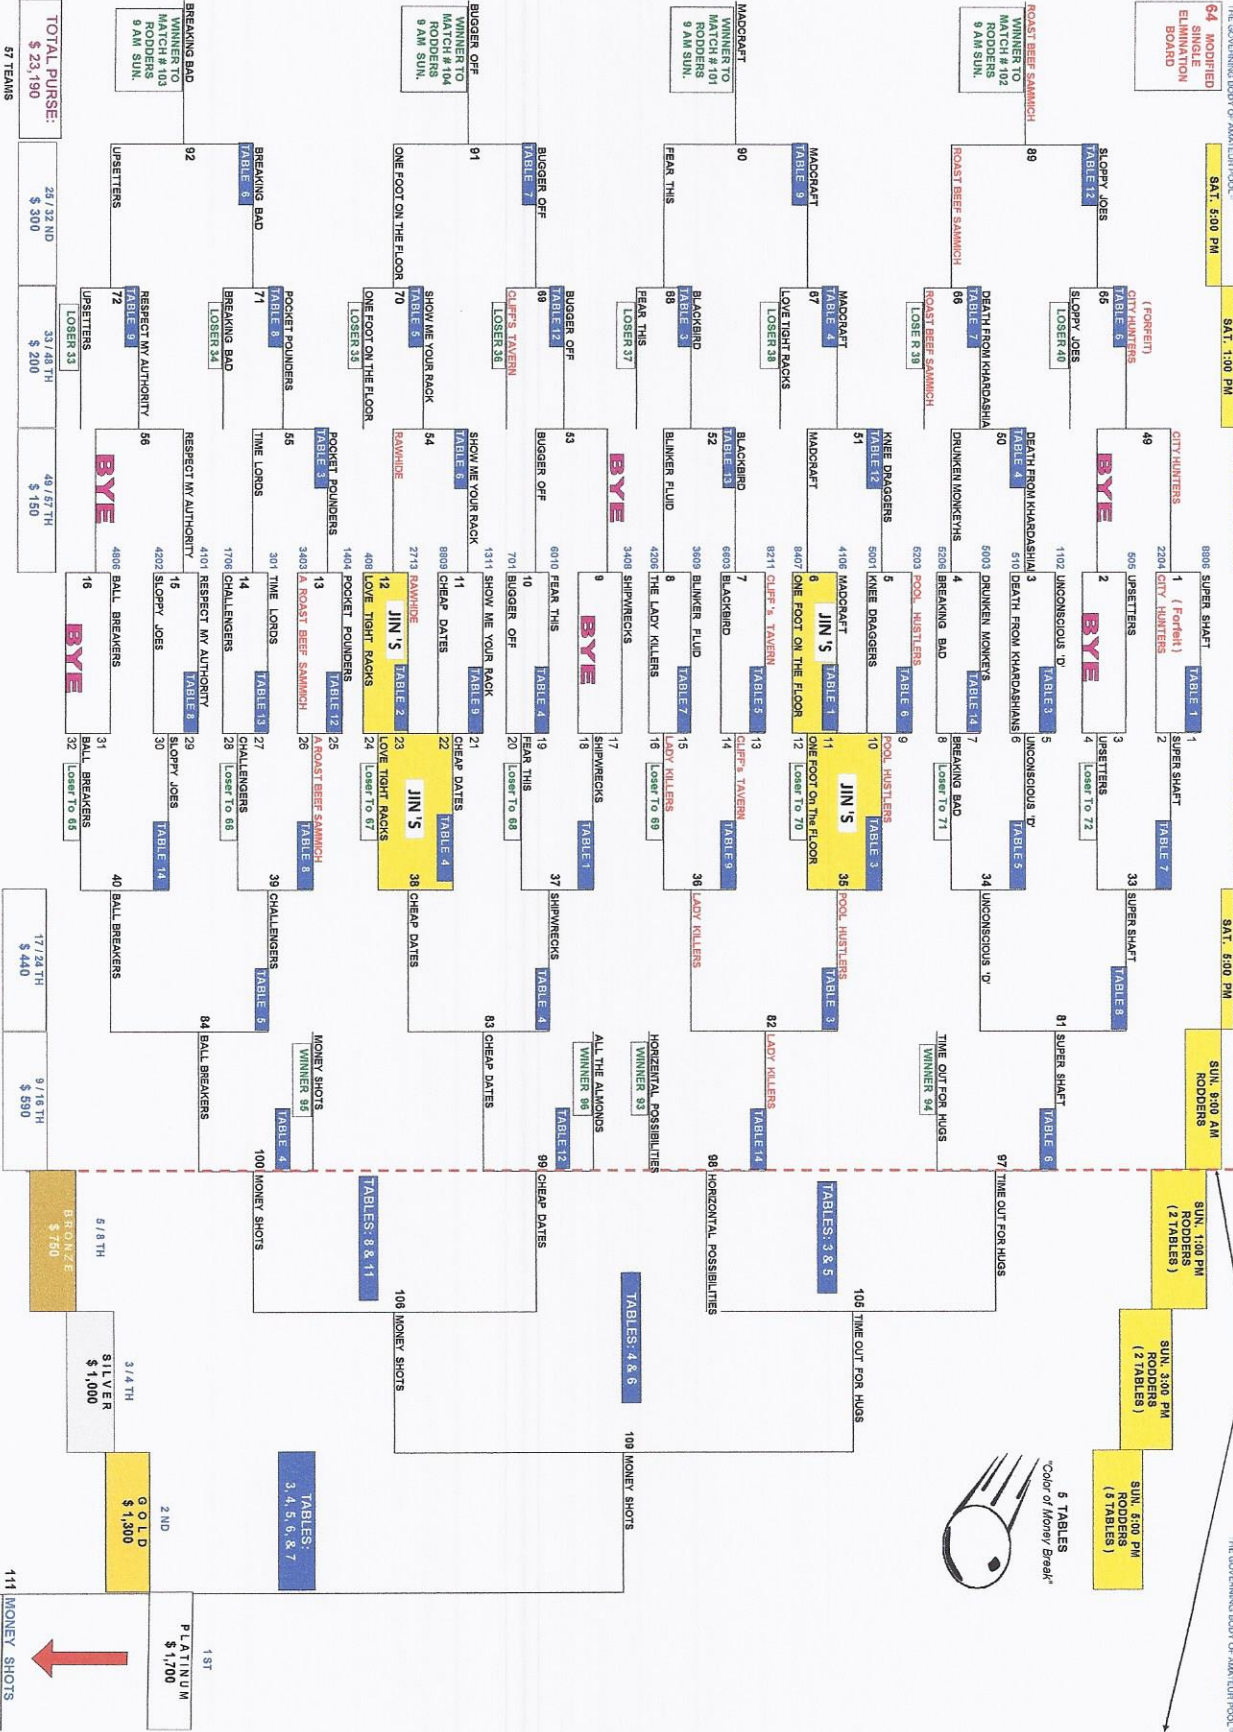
64 MODIFIED SINGLE ELIMINATION BOARD

SAT. 5:00 PM

SAT. 1:00 PM

SAT. 6:00 PM

SUN. 9:00 AM RODDERS

SUN. 1:00 PM RODDERS (2 TABLES)

SUN. 3:00 PM RODDERS (2 TABLES)

SUN. 6:00 PM RODDERS (5 TABLES)

5 TABLES "Color of Money Break"

ROAST BEEF SAMMICH WINNER TO MATCH # 102 RODDERS 9 AM SUN.

MADCRAFT WINNER TO MATCH # 101 RODDERS 9 AM SUN.

BUGGER OFF WINNER TO MATCH # 104 RODDERS 9 AM SUN.

BREAKING BAD WINNER TO MATCH # 103 RODDERS 9 AM SUN.

TOTAL PURSE: $ 23,190

57 TEAMS

25 / 32 ND $ 300

33 / 48 TH $ 200

49 / 57 TH $ 150

17 / 24 TH $ 440

9 / 16 TH $ 590

5 / 8 TH BRONZE $ 750

3 / 4 TH SILVER $ 1,000

2 ND GOLD $ 1,300

1 ST PLATINUM $ 1,700

8806 1 SUPER SHAFT TABLE 1
2204 (Forfeit) CITY HUNTERS
1 SUPER SHAFT 2 TABLE 7
505 2 UPSETTERS BYE
1102 3 UNCONSCIOUS 'D' TABLE 3
510 DEATH FROM KHARDASHIANS
3 UPSETTERS 4 Loser To 72
5 UNCONSCIOUS 'D' 6 DEATH FROM KHARDASHIANS TABLE 5
5003 4 DRUNKEN MONKEYS
5206 BREAKING BAD TABLE 14
7 BREAKING BAD 8 Loser To 71
6203 5 POOL HUSTLERS
5001 KNEE DRAGGERS TABLE 6
9 POOL HUSTLERS 10 TABLE 3
4106 6 MADCRAFT TABLE 1
8407 ONE FOOT ON THE FLOOR JIN'S
11 ONE FOOT On The FLOOR 12 Loser To 70 JIN'S
8211 7 CLIFF's TAVERN TABLE 5
6603 BLACKBIRD
13 CLIFF's TAVERN 14 TABLE 9
3609 8 BLINKER FLUID TABLE 7
4206 THE LADY KILLERS
15 LADY KILLERS 16 Loser To 69
3408 9 SHIPWRECKS BYE
17 SHIPWRECKS 18 TABLE 1
6010 10 FEAR THIS TABLE 4
701 BUGGER OFF
19 FEAR THIS 20 Loser To 68
1311 11 SHOW ME YOUR RACK TABLE 9
8809 CHEAP DATES
21 CHEAP DATES 22 TABLE 4
2713 RAWHIDE
408 12 LOVE TIGHT RACKS TABLE 2 JIN'S
23 LOVE TIGHT RACKS 24 Loser To 67 JIN'S
1404 13 POCKET POUNDERS TABLE 12
3403 A ROAST BEEF SAMMICH
25 A ROAST BEEF SAMMICH 26 TABLE 8
301 14 TIME LORDS TABLE 13
1706 CHALLENGERS
27 CHALLENGERS 28 Loser To 66
4101 15 RESPECT MY AUTHORITY TABLE 8
4202 SLOPPY JOES
29 SLOPPY JOES 30 TABLE 14
4806 16 BALL BREAKERS BYE
31 BALL BREAKERS 32 Loser To 65

49 CITY HUNTERS BYE
50 DEATH FROM KHARDASHIANS TABLE 4 DRUNKEN MONKEYS
51 KNEE DRAGGERS TABLE 12 MADCRAFT
52 BLACKBIRD TABLE 13 BLINKER FLUID
53 BUGGER OFF BYE
54 SHOW ME YOUR RACK TABLE 6 RAWHIDE
55 POCKET POUNDERS TABLE 3 TIME LORDS
56 RESPECT MY AUTHORITY BYE

65 SLOPPY JOES (FORFEIT) CITY HUNTERS TABLE 6 LOSER 40
66 DEATH FROM KHARDASHIA TABLE 7 ROAST BEEF SAMMICH LOSER 39
67 MADCRAFT TABLE 4 LOVE TIGHT RACKS LOSER 38
68 BLACKBIRD TABLE 3 FEAR THIS LOSER 37
69 BUGGER OFF TABLE 12 CLIFF'S TAVERN LOSER 36
70 SHOW ME YOUR RACK TABLE 5 ONE FOOT ON THE FLOOR LOSER 35
71 POCKET POUNDERS TABLE 8 BREAKING BAD LOSER 34
72 RESPECT MY AUTHORITY TABLE 9 UPSETTERS LOSER 33

89 SLOPPY JOES TABLE 12 ROAST BEEF SAMMICH
90 MADCRAFT TABLE 9 FEAR THIS
91 BUGGER OFF TABLE 7 ONE FOOT ON THE FLOOR
92 BREAKING BAD TABLE 6 UPSETTERS

33 SUPER SHAFT
34 UNCONSCIOUS 'D'
35 POOL HUSTLERS TABLE 3
36 LADY KILLERS
37 SHIPWRECKS TABLE 4
38 CHEAP DATES
39 CHALLENGERS TABLE 6
40 BALL BREAKERS

81 SUPER SHAFT TABLE 8
82 LADY KILLERS
83 CHEAP DATES
84 BALL BREAKERS

TIME OUT FOR HUGS WINNER 94 TABLE 6
HORIZONTAL POSSIBILITIES WINNER 93 TABLE 14
ALL THE ALMONDS WINNER 96 TABLE 12
MONEY SHOTS WINNER 95 TABLE 4

97 TIME OUT FOR HUGS
98 HORIZONTAL POSSIBILITIES
99 CHEAP DATES
100 MONEY SHOTS

TABLES: 3 & 5
TABLES: 8 & 11

105 TIME OUT FOR HUGS
106 MONEY SHOTS

TABLES: 4 & 6

109 MONEY SHOTS

TABLES: 3, 4, 5, 6, & 7

111 MONEY SHOTS